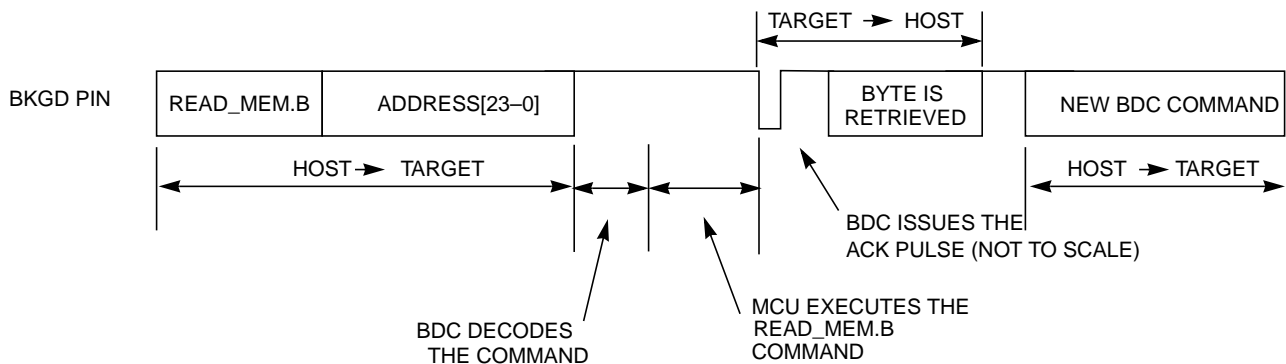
TARGET → HOST

BKGD PIN

READ_MEM.B

ADDRESS[23–0]

BYTE IS RETRIEVED

NEW BDC COMMAND

HOST → TARGET

HOST → TARGET

BDC ISSUES THE ACK PULSE (NOT TO SCALE)

MCU EXECUTES THE READ_MEM.B COMMAND

BDC DECODES THE COMMAND